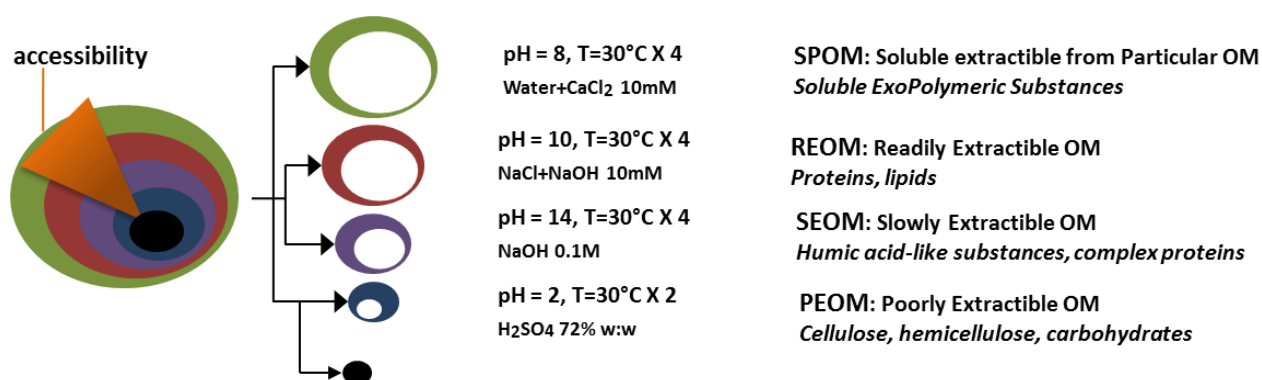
accessibility

pH = 8, T=30°C X 4
Water+$CaCl_2$ 10mM

SPOM: Soluble extractible from Particular OM
*Soluble ExoPolymeric Substances*

pH = 10, T=30°C X 4
NaCl+NaOH 10mM

REOM: Readily Extractible OM
*Proteins, lipids*

pH = 14, T=30°C X 4
NaOH 0.1M

SEOM: Slowly Extractible OM
*Humic acid-like substances, complex proteins*

pH = 2, T=30°C X 2
$H_2SO_4$ 72% w:w

PEOM: Poorly Extractible OM
*Cellulose, hemicellulose, carbohydrates*